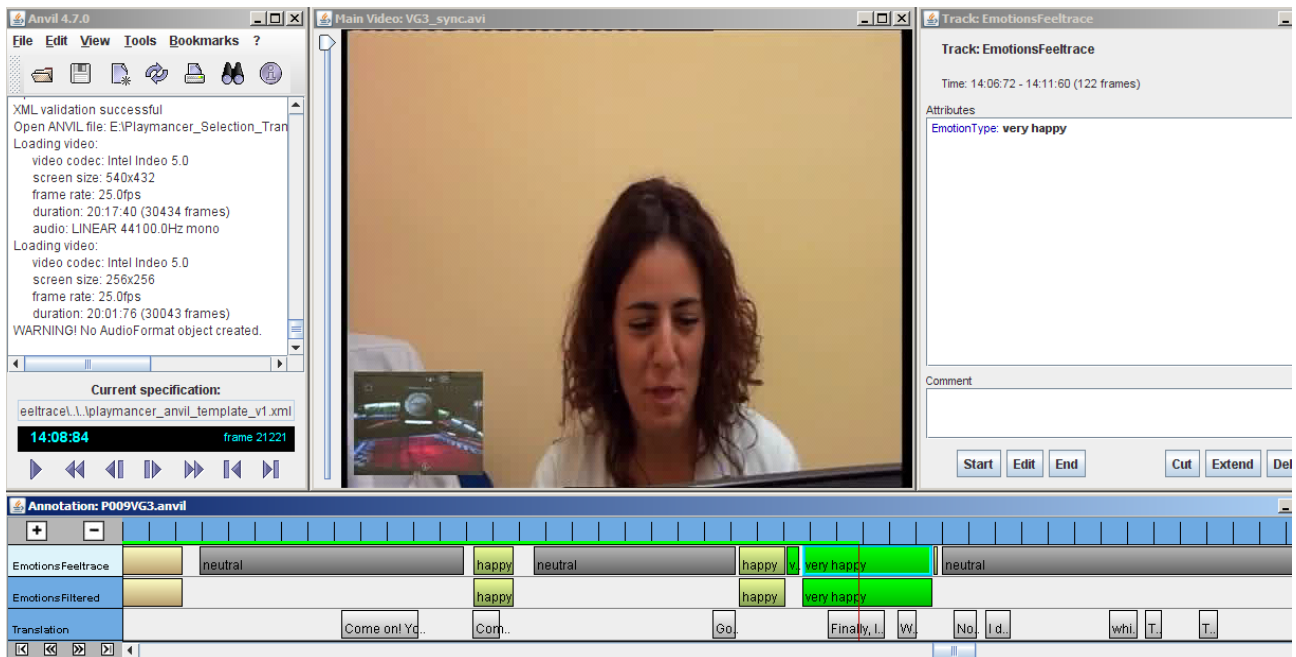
Anvil 4.7.0

File Edit View Tools Bookmarks ?

XML validation successful
Open ANVIL file: E:\Playmancer_Selection_Tran
Loading video:
video codec: Intel Indeo 5.0
screen size: 540x432
frame rate: 25.0fps
duration: 20:17:40 (30434 frames)
audio: LINEAR 44100.0Hz mono
Loading video:
video codec: Intel Indeo 5.0
screen size: 256x256
frame rate: 25.0fps
duration: 20:01:76 (30043 frames)
WARNING! No AudioFormat object created.

Current specification:
eeltrace\..\..\playmancer_anvil_template_v1.xml

14:08:84 frame 21221

Main Video: VG3_sync.avi

Track: EmotionsFeeltrace

Track: EmotionsFeeltrace

Time: 14:06:72 - 14:11:60 (122 frames)

Attributes

EmotionType: very happy

Comment

Start Edit End Cut Extend Del

Annotation: P009VG3.anvil

+ −

EmotionsFeeltrace neutral happy neutral happy v. very happy neutral

EmotionsFiltered happy happy very happy

Translation Come on! Yo.. Com.. Go.. Finally, I.. W.. No. I d.. whi.. T.. T..